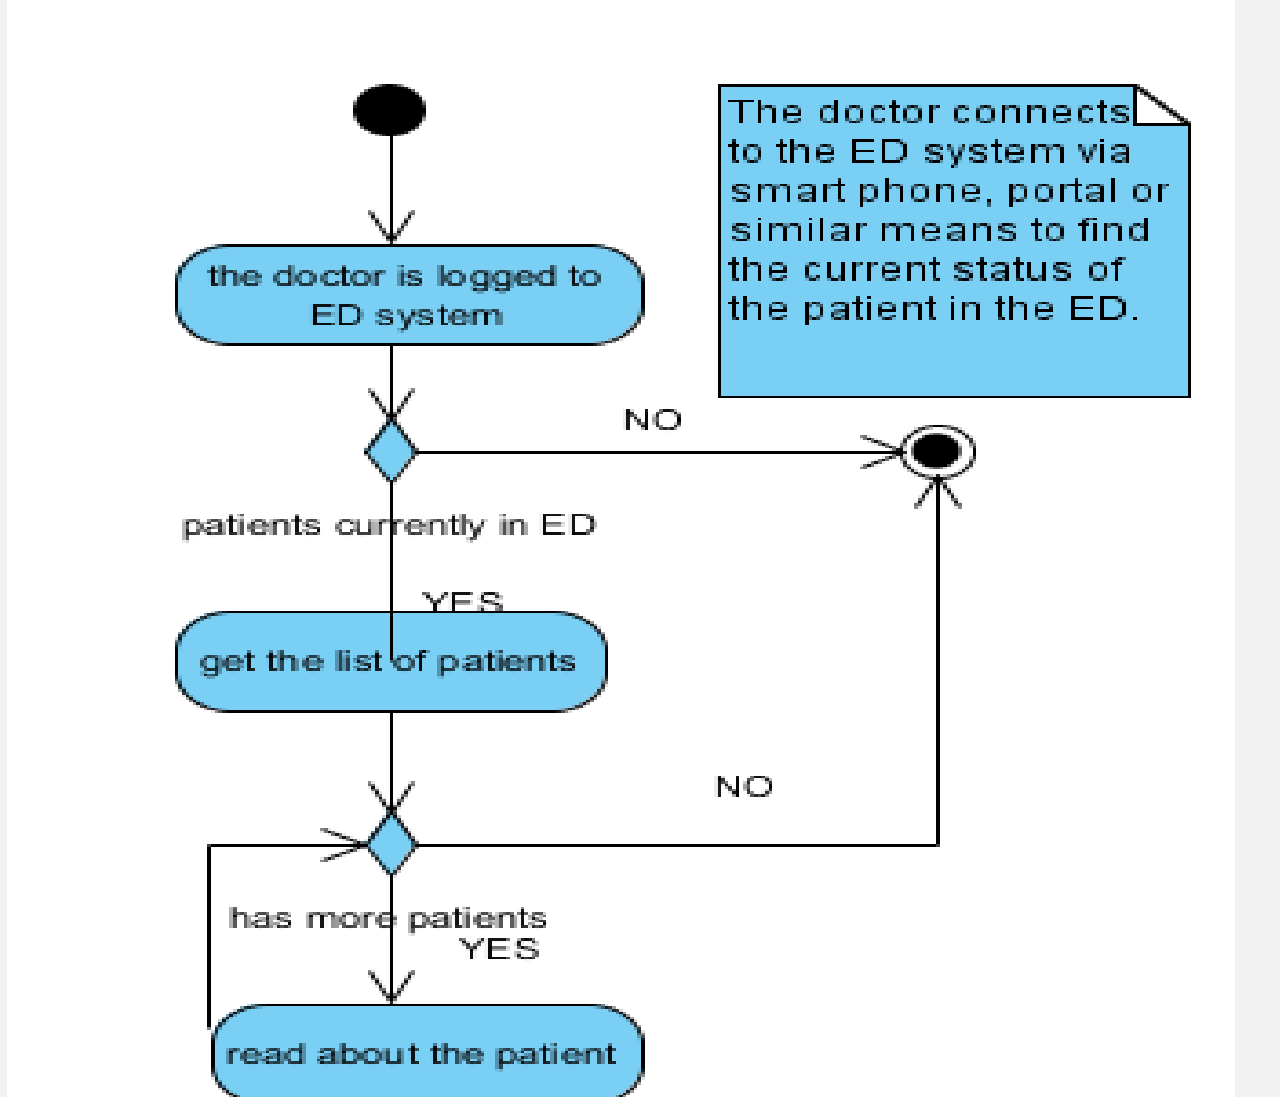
The doctor connects to the ED system via smart phone, portal or similar means to find the current status of the patient in the ED.

the doctor is logged to ED system

NO

patients currently in ED

YES

get the list of patients

NO

has more patients

YES

read about the patient